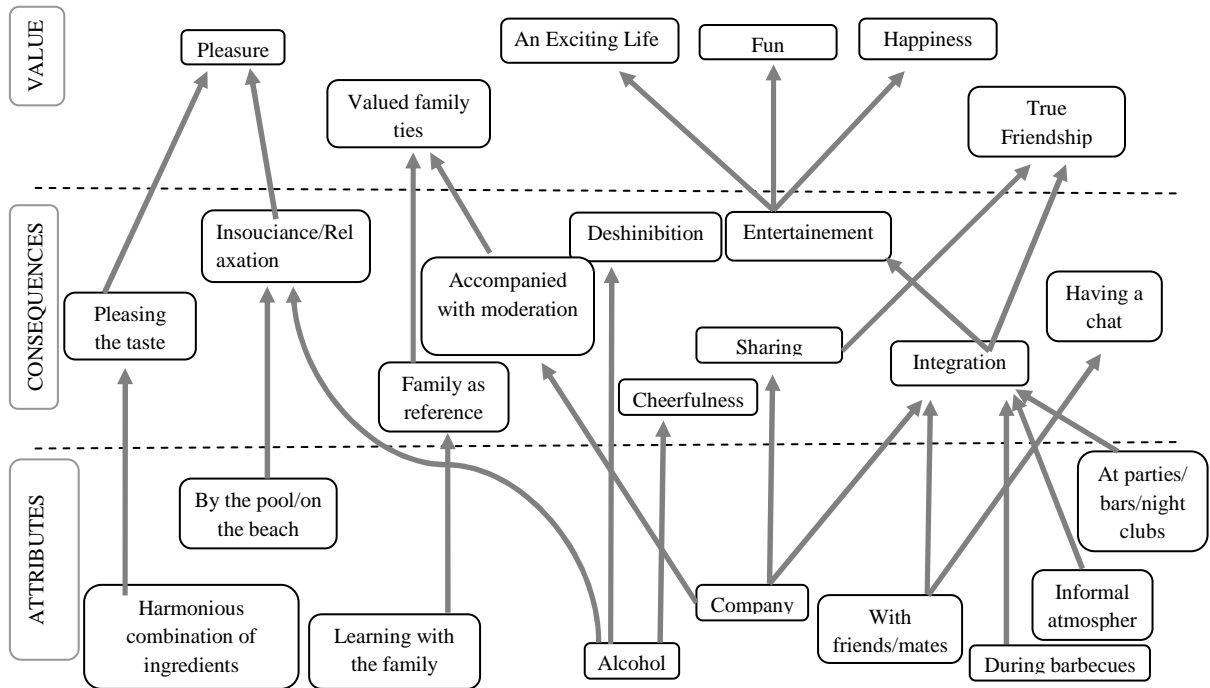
VALUE

Pleasure

Valued family ties

An Exciting Life

Fun

Happiness

True Friendship

CONSEQUENCES

Insouciance/Relaxation

Pleasing the taste

Accompanied with moderation

Deshinibition

Entertainement

Having a chat

Sharing

Integration

Family as reference

Cheerfulness

ATTRIBUTES

By the pool/on the beach

At parties/bars/night clubs

Harmonious combination of ingredients

Learning with the family

Alcohol

Company

With friends/mates

Informal atmospher

During barbecues